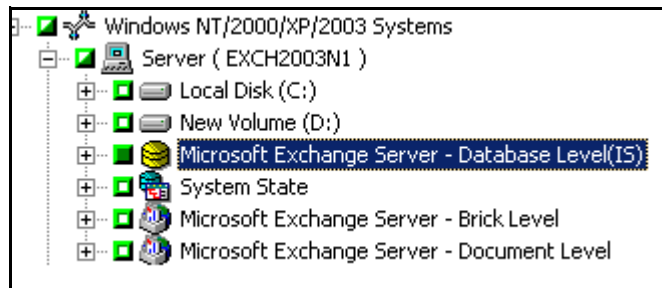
Windows NT/2000/XP/2003 Systems
Server ( EXCH2003N1 )
Local Disk (C:)
New Volume (D:)
Microsoft Exchange Server - Database Level(IS)
System State
Microsoft Exchange Server - Brick Level
Microsoft Exchange Server - Document Level